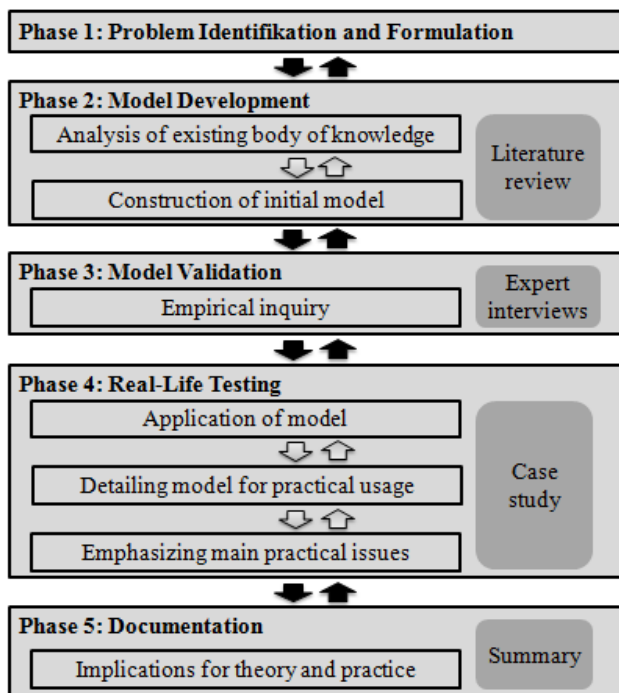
Phase 1: Problem Identifikation and Formulation

Phase 2: Model Development

Analysis of existing body of knowledge

Construction of initial model

Literature review

Phase 3: Model Validation

Empirical inquiry

Expert interviews

Phase 4: Real-Life Testing

Application of model

Detailing model for practical usage

Emphasizing main practical issues

Case study

Phase 5: Documentation

Implications for theory and practice

Summary